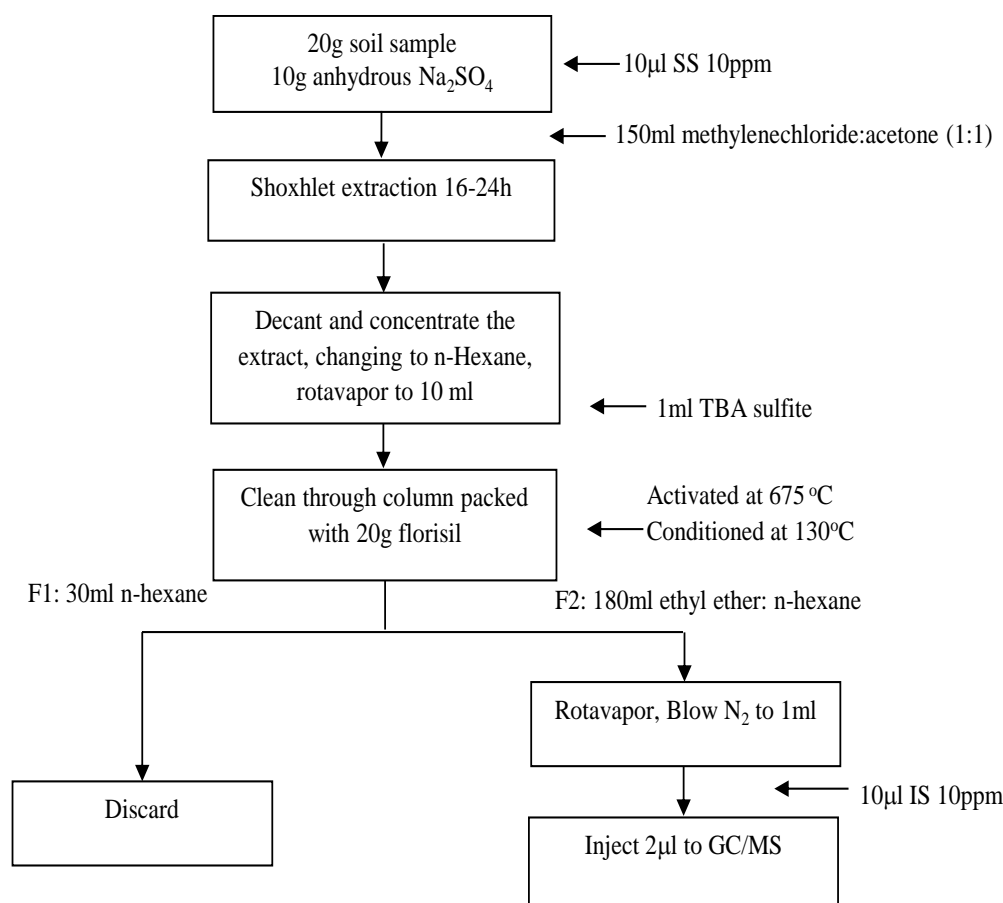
20g soil sample
10g anhydrous $Na_2SO_4$

10µl SS 10ppm

150ml methylenechloride:acetone (1:1)

Shoxhlet extraction 16-24h

Decant and concentrate the extract, changing to n-Hexane, rotavapor to 10 ml

1ml TBA sulfite

Clean through column packed with 20g florisil

Activated at 675 $^{o}$C
Conditioned at 130$^{o}$C

F1: 30ml n-hexane

F2: 180ml ethyl ether: n-hexane

Discard

Rotavapor, Blow $N_2$ to 1ml

10µl IS 10ppm

Inject 2µl to GC/MS